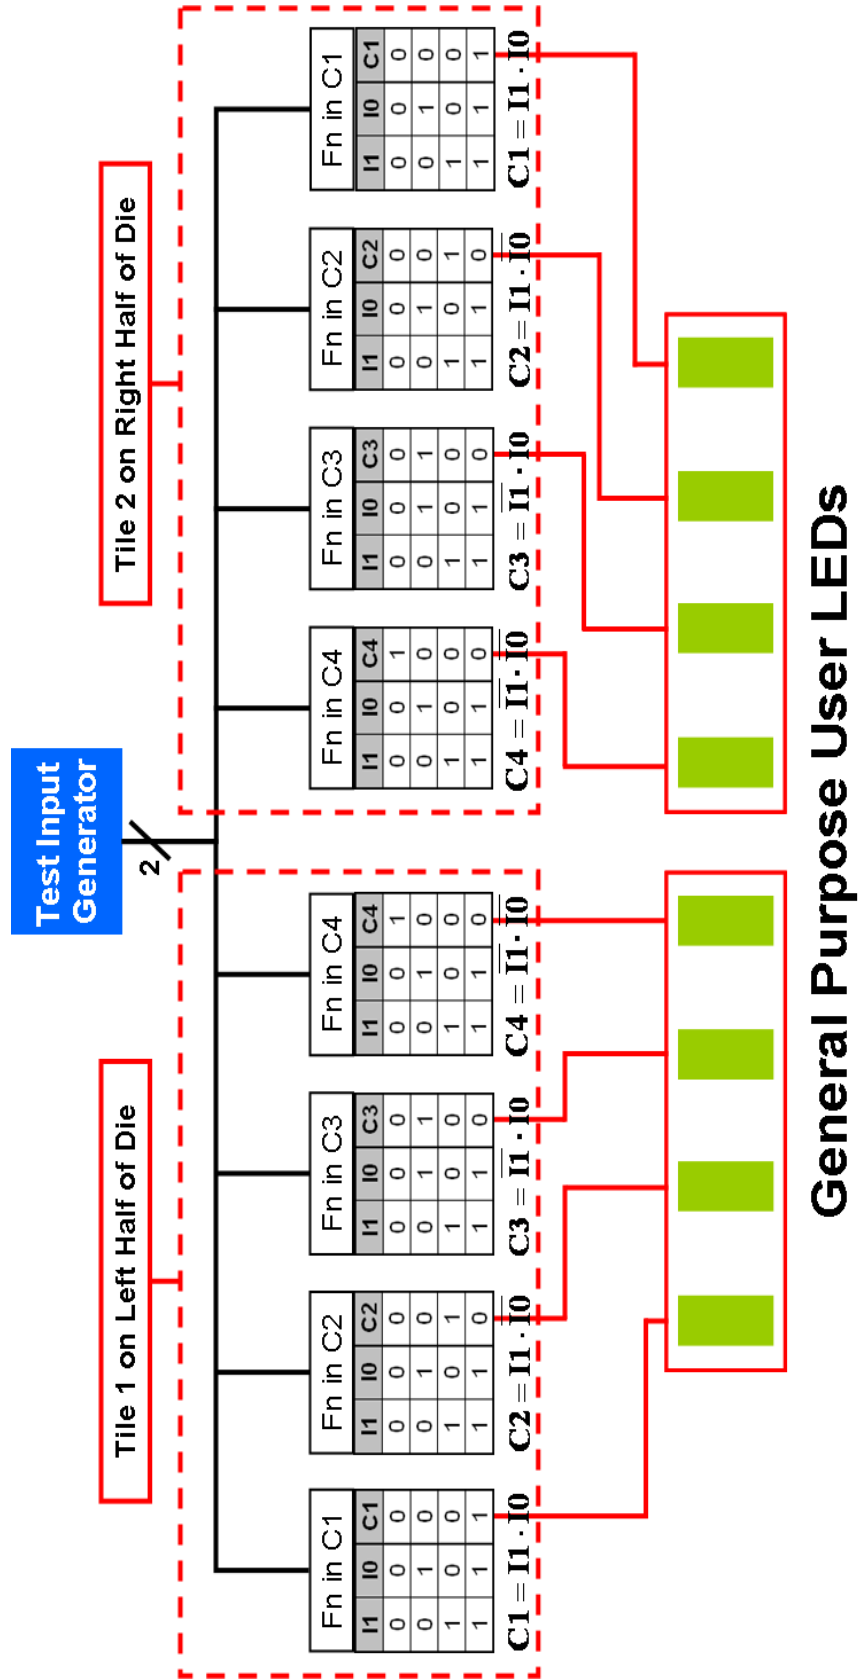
Tile 2 on Right Half of Die

Fn in C1

| I1 | I0 | C1 |
|---|---|---|
| 0 | 0 | 0 |
| 0 | 1 | 0 |
| 1 | 0 | 0 |
| 1 | 1 | 1 |

$C1 = I1 \cdot I0$

Fn in C2

| I1 | I0 | C2 |
|---|---|---|
| 0 | 0 | 0 |
| 0 | 1 | 0 |
| 1 | 0 | 1 |
| 1 | 1 | 0 |

$C2 = I1 \cdot \overline{I0}$

Fn in C3

| I1 | I0 | C3 |
|---|---|---|
| 0 | 0 | 0 |
| 0 | 1 | 1 |
| 1 | 0 | 0 |
| 1 | 1 | 0 |

$C3 = \overline{I1} \cdot I0$

Fn in C4

| I1 | I0 | C4 |
|---|---|---|
| 0 | 0 | 1 |
| 0 | 1 | 0 |
| 1 | 0 | 0 |
| 1 | 1 | 0 |

$C4 = \overline{I1} \cdot \overline{I0}$

Test Input Generator

2

Tile 1 on Left Half of Die

Fn in C4

| I1 | I0 | C4 |
|---|---|---|
| 0 | 0 | 1 |
| 0 | 1 | 0 |
| 1 | 0 | 0 |
| 1 | 1 | 0 |

$C4 = \overline{I1} \cdot \overline{I0}$

Fn in C3

| I1 | I0 | C3 |
|---|---|---|
| 0 | 0 | 0 |
| 0 | 1 | 1 |
| 1 | 0 | 0 |
| 1 | 1 | 0 |

$C3 = \overline{I1} \cdot I0$

Fn in C2

| I1 | I0 | C2 |
|---|---|---|
| 0 | 0 | 0 |
| 0 | 1 | 0 |
| 1 | 0 | 1 |
| 1 | 1 | 0 |

$C2 = I1 \cdot \overline{I0}$

Fn in C1

| I1 | I0 | C1 |
|---|---|---|
| 0 | 0 | 0 |
| 0 | 1 | 0 |
| 1 | 0 | 0 |
| 1 | 1 | 1 |

$C1 = I1 \cdot I0$

General Purpose User LEDs